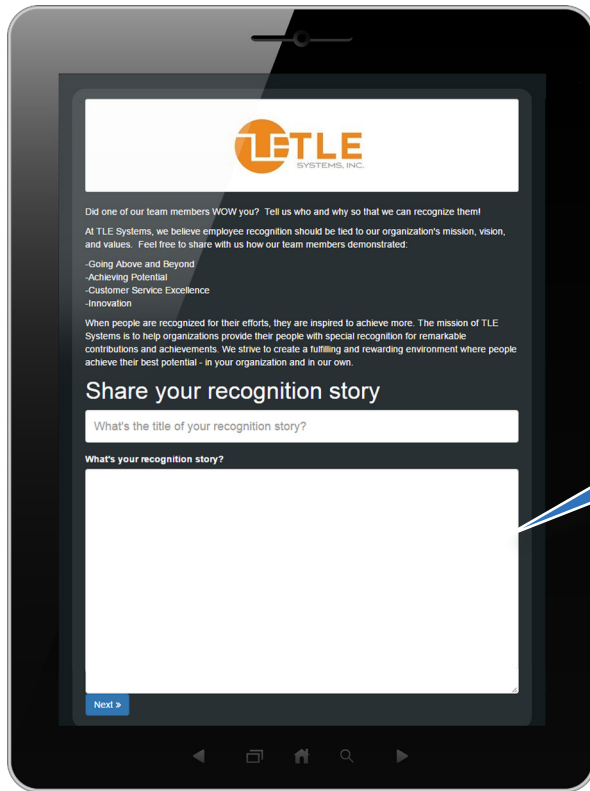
TLE
SYSTEMS, INC.

Did one of our team members WOW you? Tell us who and why so that we can recognize them!

At TLE Systems, we believe employee recognition should be tied to our organization's mission, vision, and values. Feel free to share with us how our team members demonstrated:

-Going Above and Beyond
-Achieving Potential
-Customer Service Excellence
-Innovation

When people are recognized for their efforts, they are inspired to achieve more. The mission of TLE Systems is to help organizations provide their people with special recognition for remarkable contributions and achievements. We strive to create a fulfilling and rewarding environment where people achieve their best potential - in your organization and in our own.

Share your recognition story

What's the title of your recognition story?

What's your recognition story?

Next »